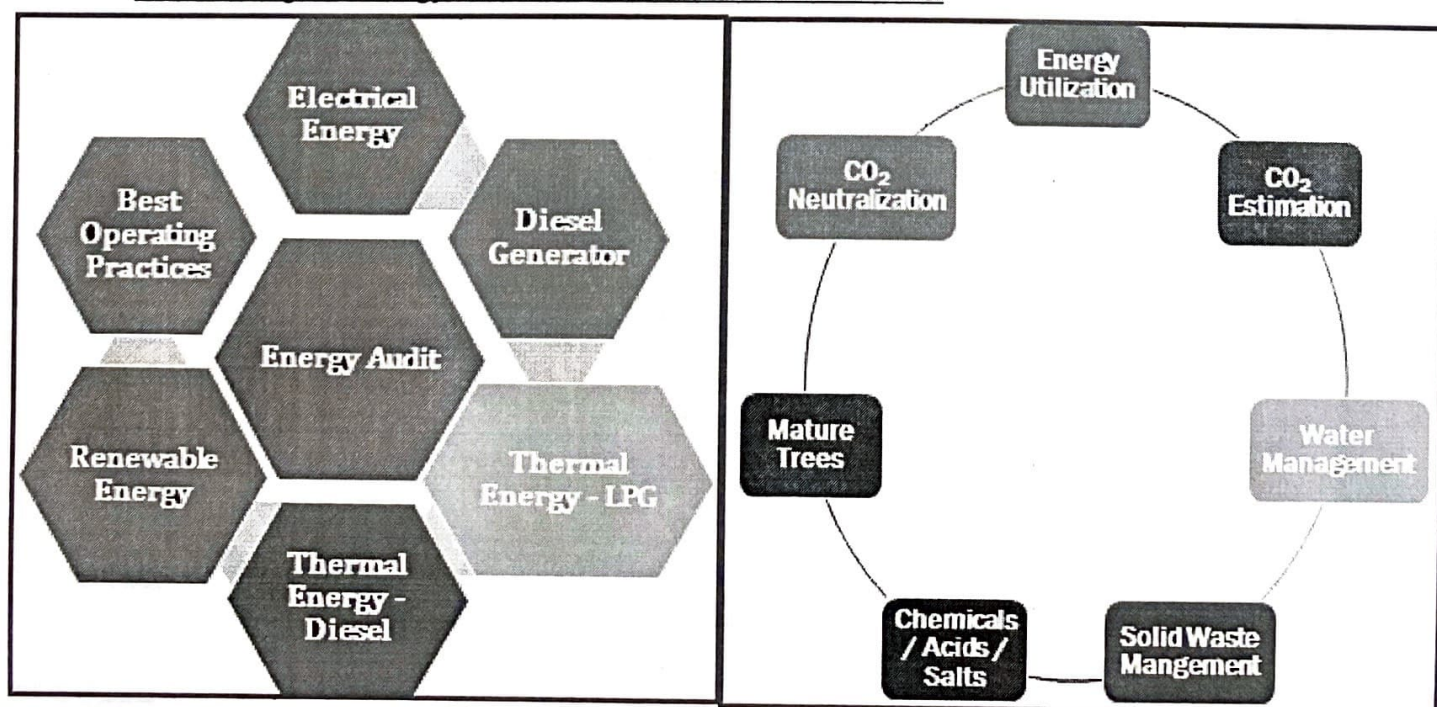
Electrical Energy

Best Operating Practices

Diesel Generator

Energy Audit

Renewable Energy

Thermal Energy - LPG

Thermal Energy - Diesel

Energy Utilization

$CO_2$ Neutralization

$CO_2$ Estimation

Mature Trees

Water Management

Chemicals / Acids / Salts

Solid Waste Mangement